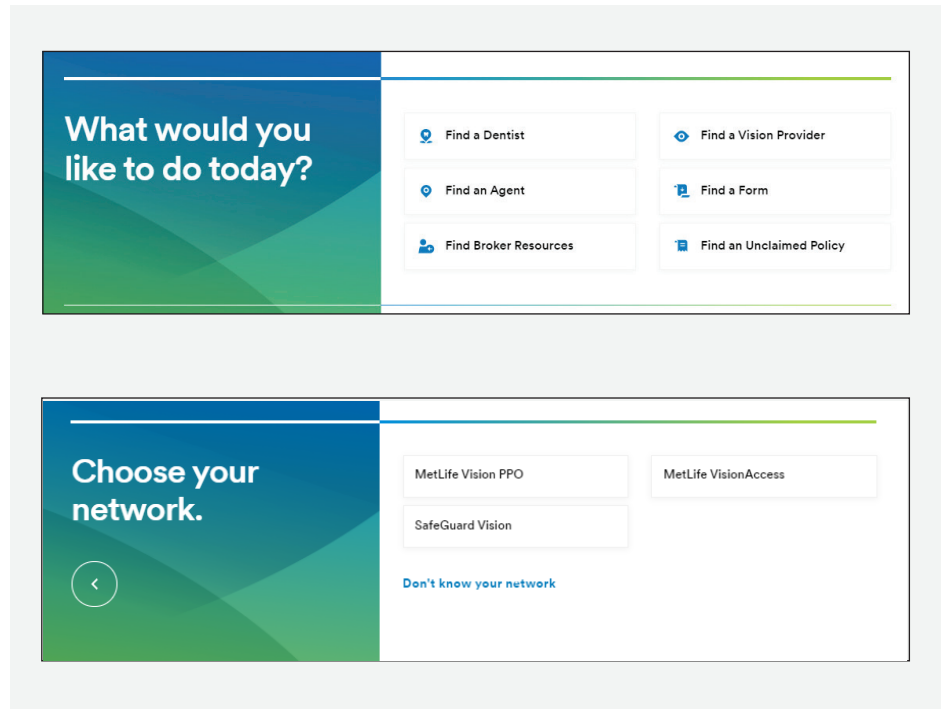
What would you like to do today?

Find a Dentist

Find a Vision Provider

Find an Agent

Find a Form

Find Broker Resources

Find an Unclaimed Policy

Choose your network.

MetLife Vision PPO

MetLife VisionAccess

SafeGuard Vision

Don't know your network